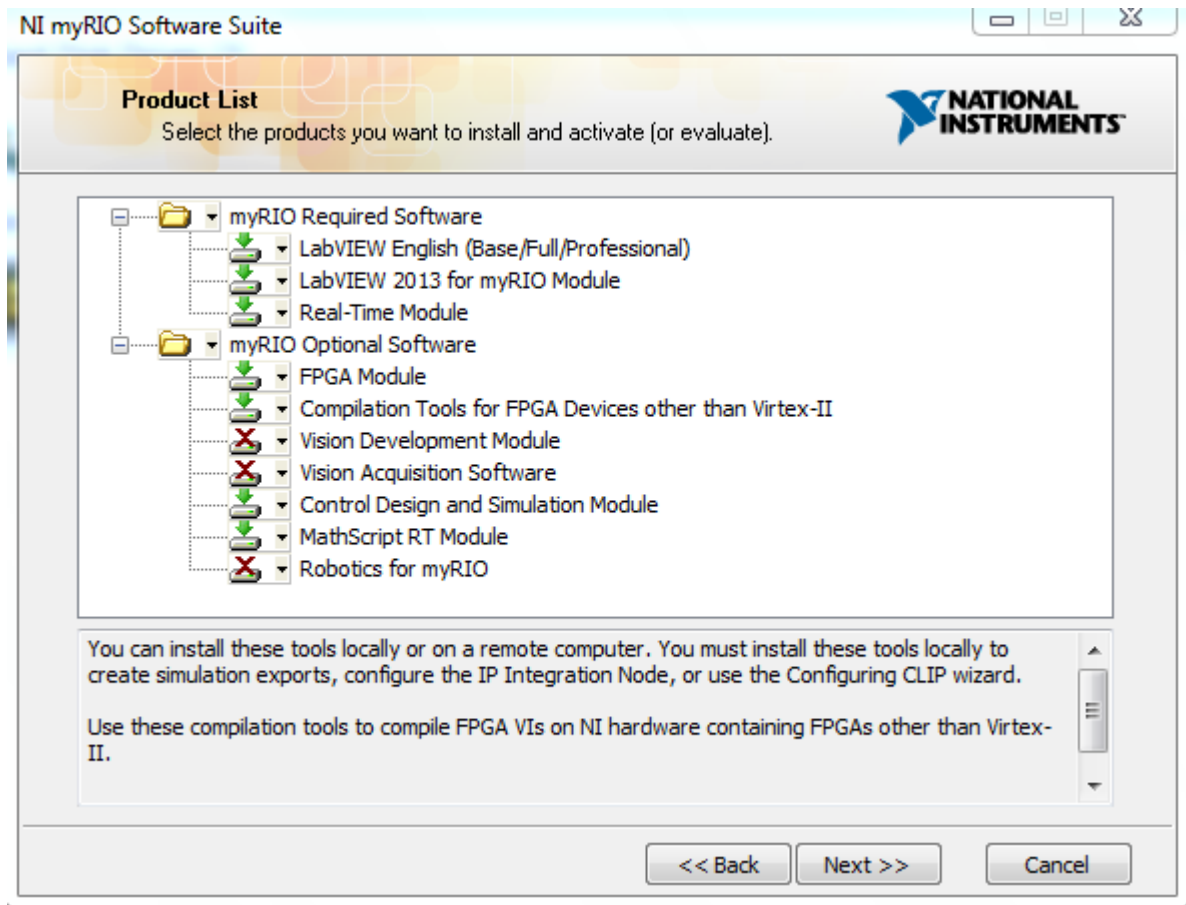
NI myRIO Software Suite

Product List
Select the products you want to install and activate (or evaluate).

NATIONAL INSTRUMENTS

myRIO Required Software
LabVIEW English (Base/Full/Professional)
LabVIEW 2013 for myRIO Module
Real-Time Module
myRIO Optional Software
FPGA Module
Compilation Tools for FPGA Devices other than Virtex-II
Vision Development Module
Vision Acquisition Software
Control Design and Simulation Module
MathScript RT Module
Robotics for myRIO

You can install these tools locally or on a remote computer. You must install these tools locally to create simulation exports, configure the IP Integration Node, or use the Configuring CLIP wizard.

Use these compilation tools to compile FPGA VIs on NI hardware containing FPGAs other than Virtex-II.

<< Back
Next >>
Cancel